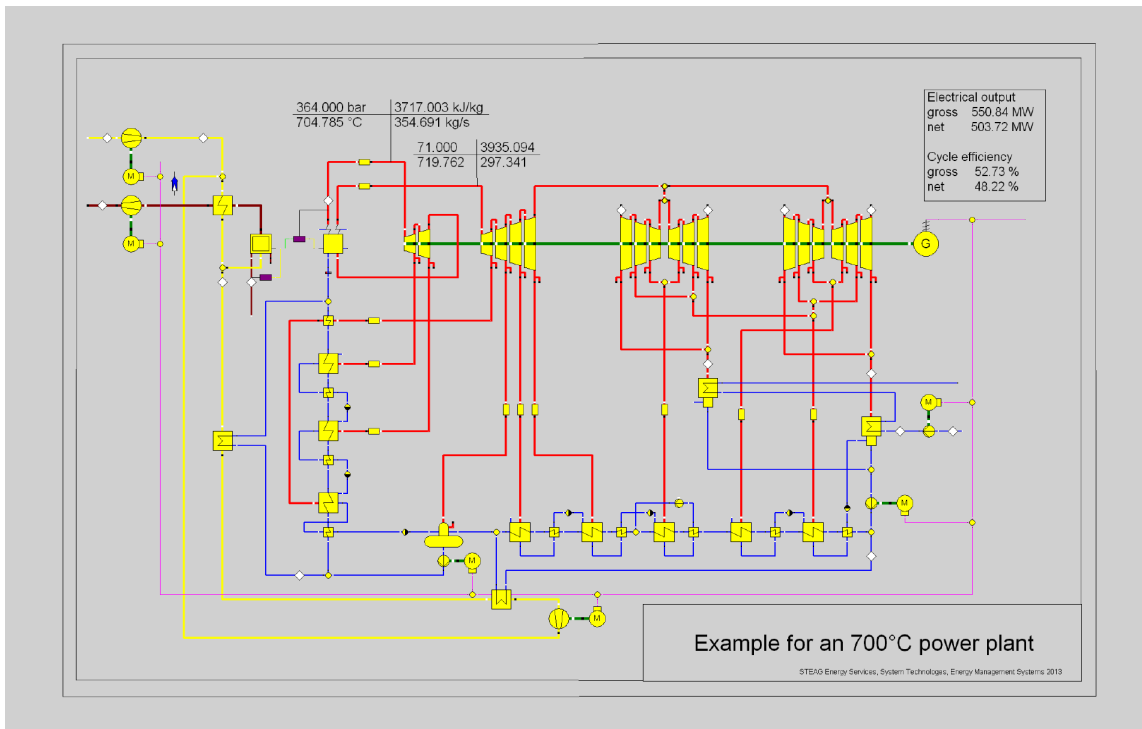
364.000 bar | 3717.003 kJ/kg
704.785 °C | 354.691 kg/s

71.000 | 3935.094
719.762 | 297.341

Electrical output
gross 550.84 MW
net 503.72 MW

Cycle efficiency
gross 52.73 %
net 48.22 %

M
M
M
M
M
M
G

Example for an 700°C power plant

STEAG Energy Services, System Technologies, Energy Management Systems 2013